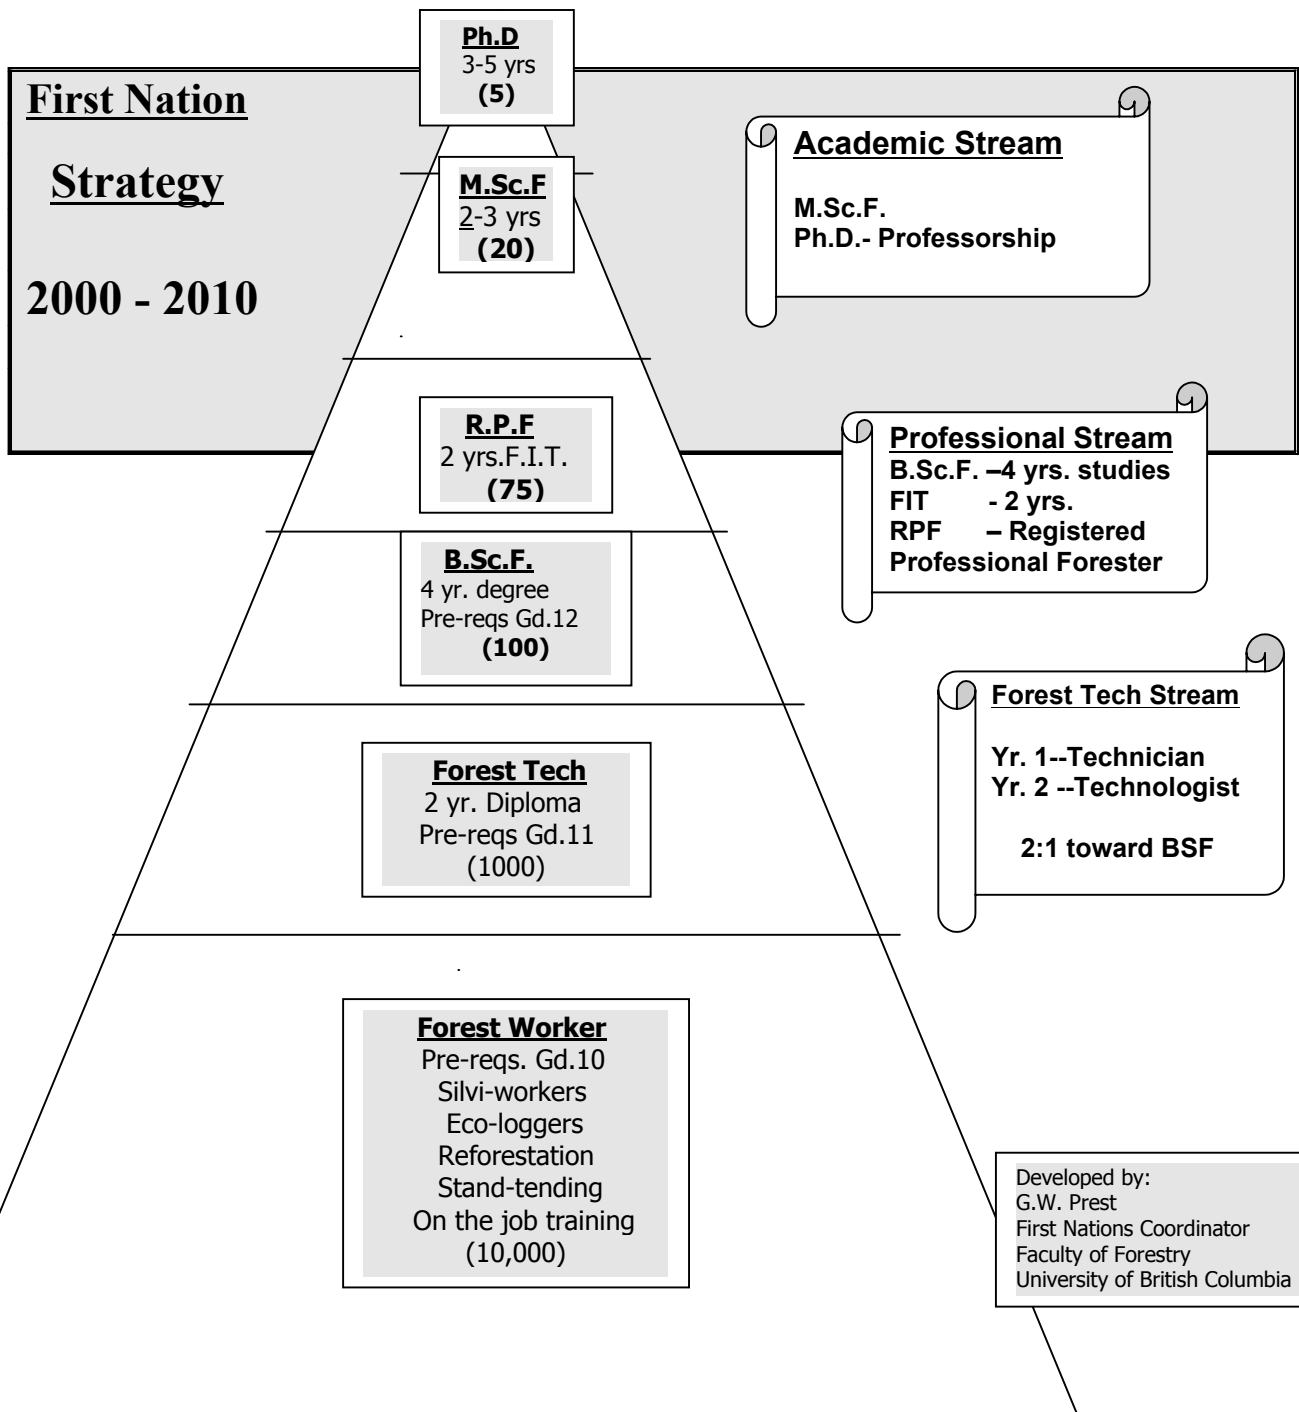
First Nation

Strategy

2000 - 2010

Ph.D
3-5 yrs
(5)

Academic Stream

M.Sc.F.
Ph.D.- Professorship

M.Sc.F
2-3 yrs
(20)

R.P.F
2 yrs.F.I.T.
(75)

Professional Stream
B.Sc.F. –4 yrs. studies
FIT - 2 yrs.
RPF – Registered Professional Forester

B.Sc.F.
4 yr. degree
Pre-reqs Gd.12
(100)

Forest Tech Stream

Yr. 1--Technician
Yr. 2 --Technologist

2:1 toward BSF

Forest Tech
2 yr. Diploma
Pre-reqs Gd.11
(1000)

Forest Worker
Pre-reqs. Gd.10
Silvi-workers
Eco-loggers
Reforestation
Stand-tending
On the job training
(10,000)

Developed by:
G.W. Prest
First Nations Coordinator
Faculty of Forestry
University of British Columbia